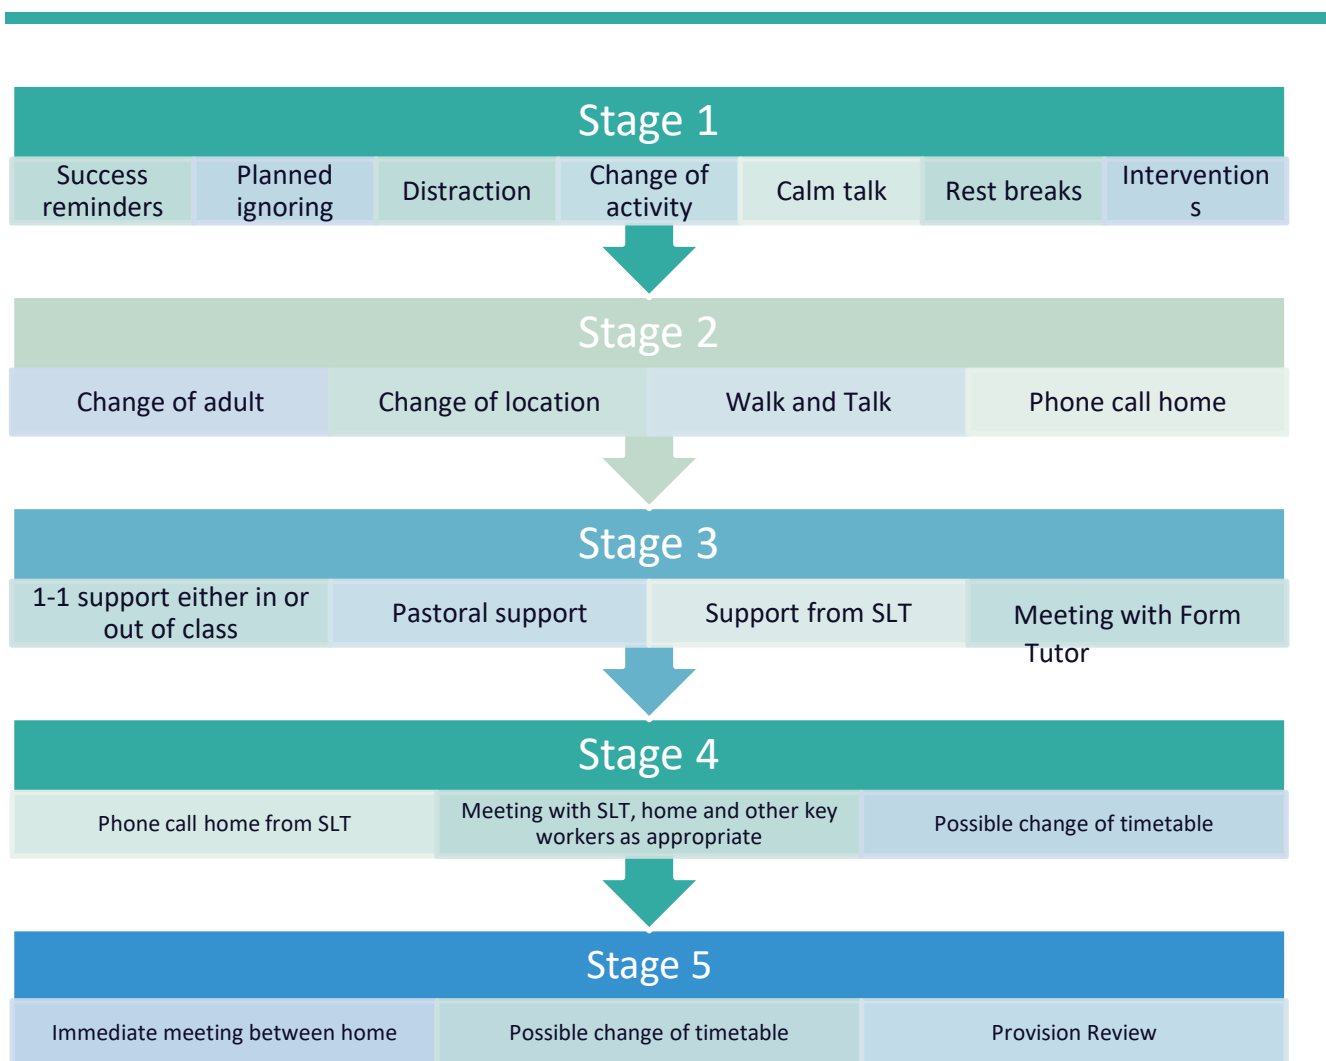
Stage 1

Success reminders

Planned ignoring

Distraction

Change of activity

Calm talk

Rest breaks

Intervention s

Stage 2

Change of adult

Change of location

Walk and Talk

Phone call home

Stage 3

1-1 support either in or out of class

Pastoral support

Support from SLT

Meeting with Form Tutor

Stage 4

Phone call home from SLT

Meeting with SLT, home and other key workers as appropriate

Possible change of timetable

Stage 5

Immediate meeting between home

Possible change of timetable

Provision Review